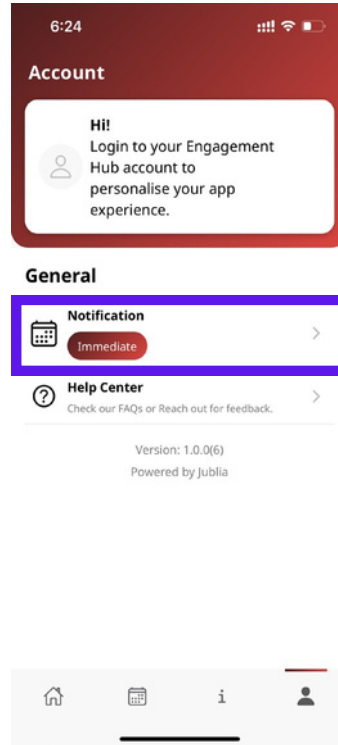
6:24

Account

Hi!
Login to your Engagement Hub account to personalise your app experience.

General

Notification
Immediate

Help Center
Check our FAQs or Reach out for feedback.

Version: 1.0.0(6)
Powered by Jublia

i